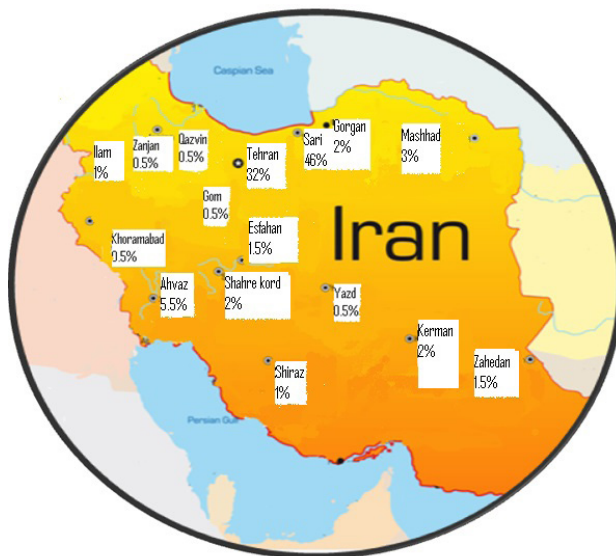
Caspian Sea

Ilam
1%

Zanjan
0.5%

Qazvin
0.5%

Tehran
32%

Sari
46%

Gorgan
2%

Mashhad
3%

Gom
0.5%

Esfahan
1.5%

Iran

Khoramabad
0.5%

Ahvaz
5.5%

Shahre kord
2%

Yazd
0.5%

Kerman
2%

Zahedan
1.5%

Shiraz
1%

Persian Gulf